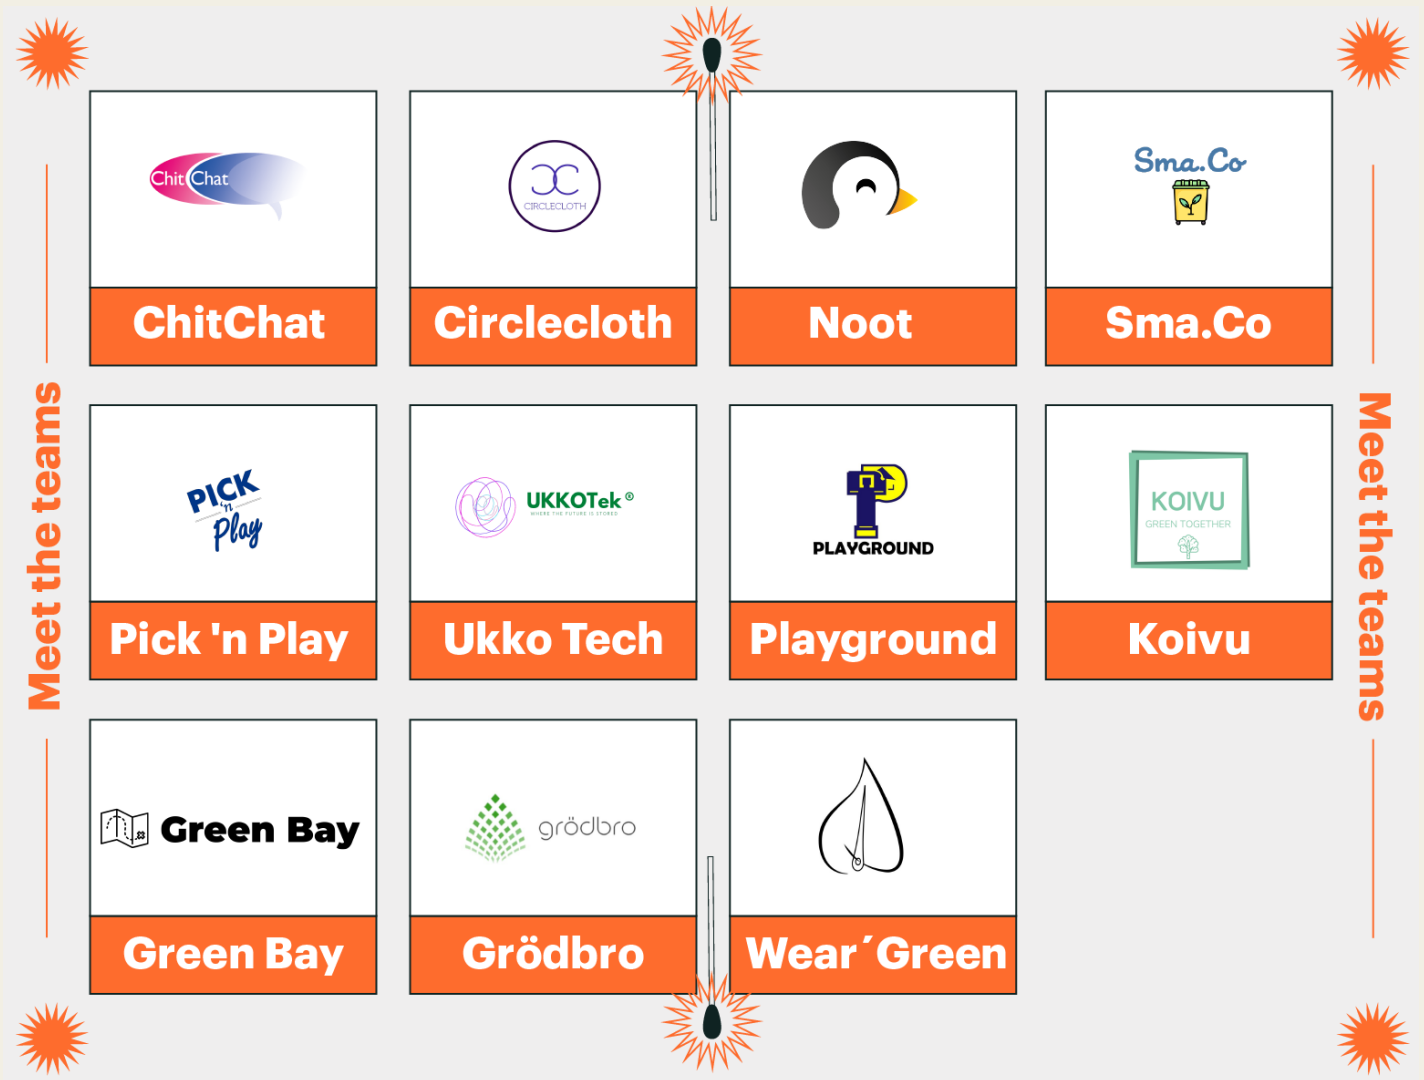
Meet the teams

Meet the teams

Chit Chat

ChitChat

CIRCLECLOTH

Circlecloth

Noot

Sma.Co

Sma.Co

PICK 'n Play

Pick 'n Play

UKKOTek®
WHERE THE FUTURE IS STORED

Ukko Tech

PLAYGROUND

Playground

KOIVU
GREEN TOGETHER

Koivu

Green Bay

Green Bay

grödbro

Grödbro

Wear´Green